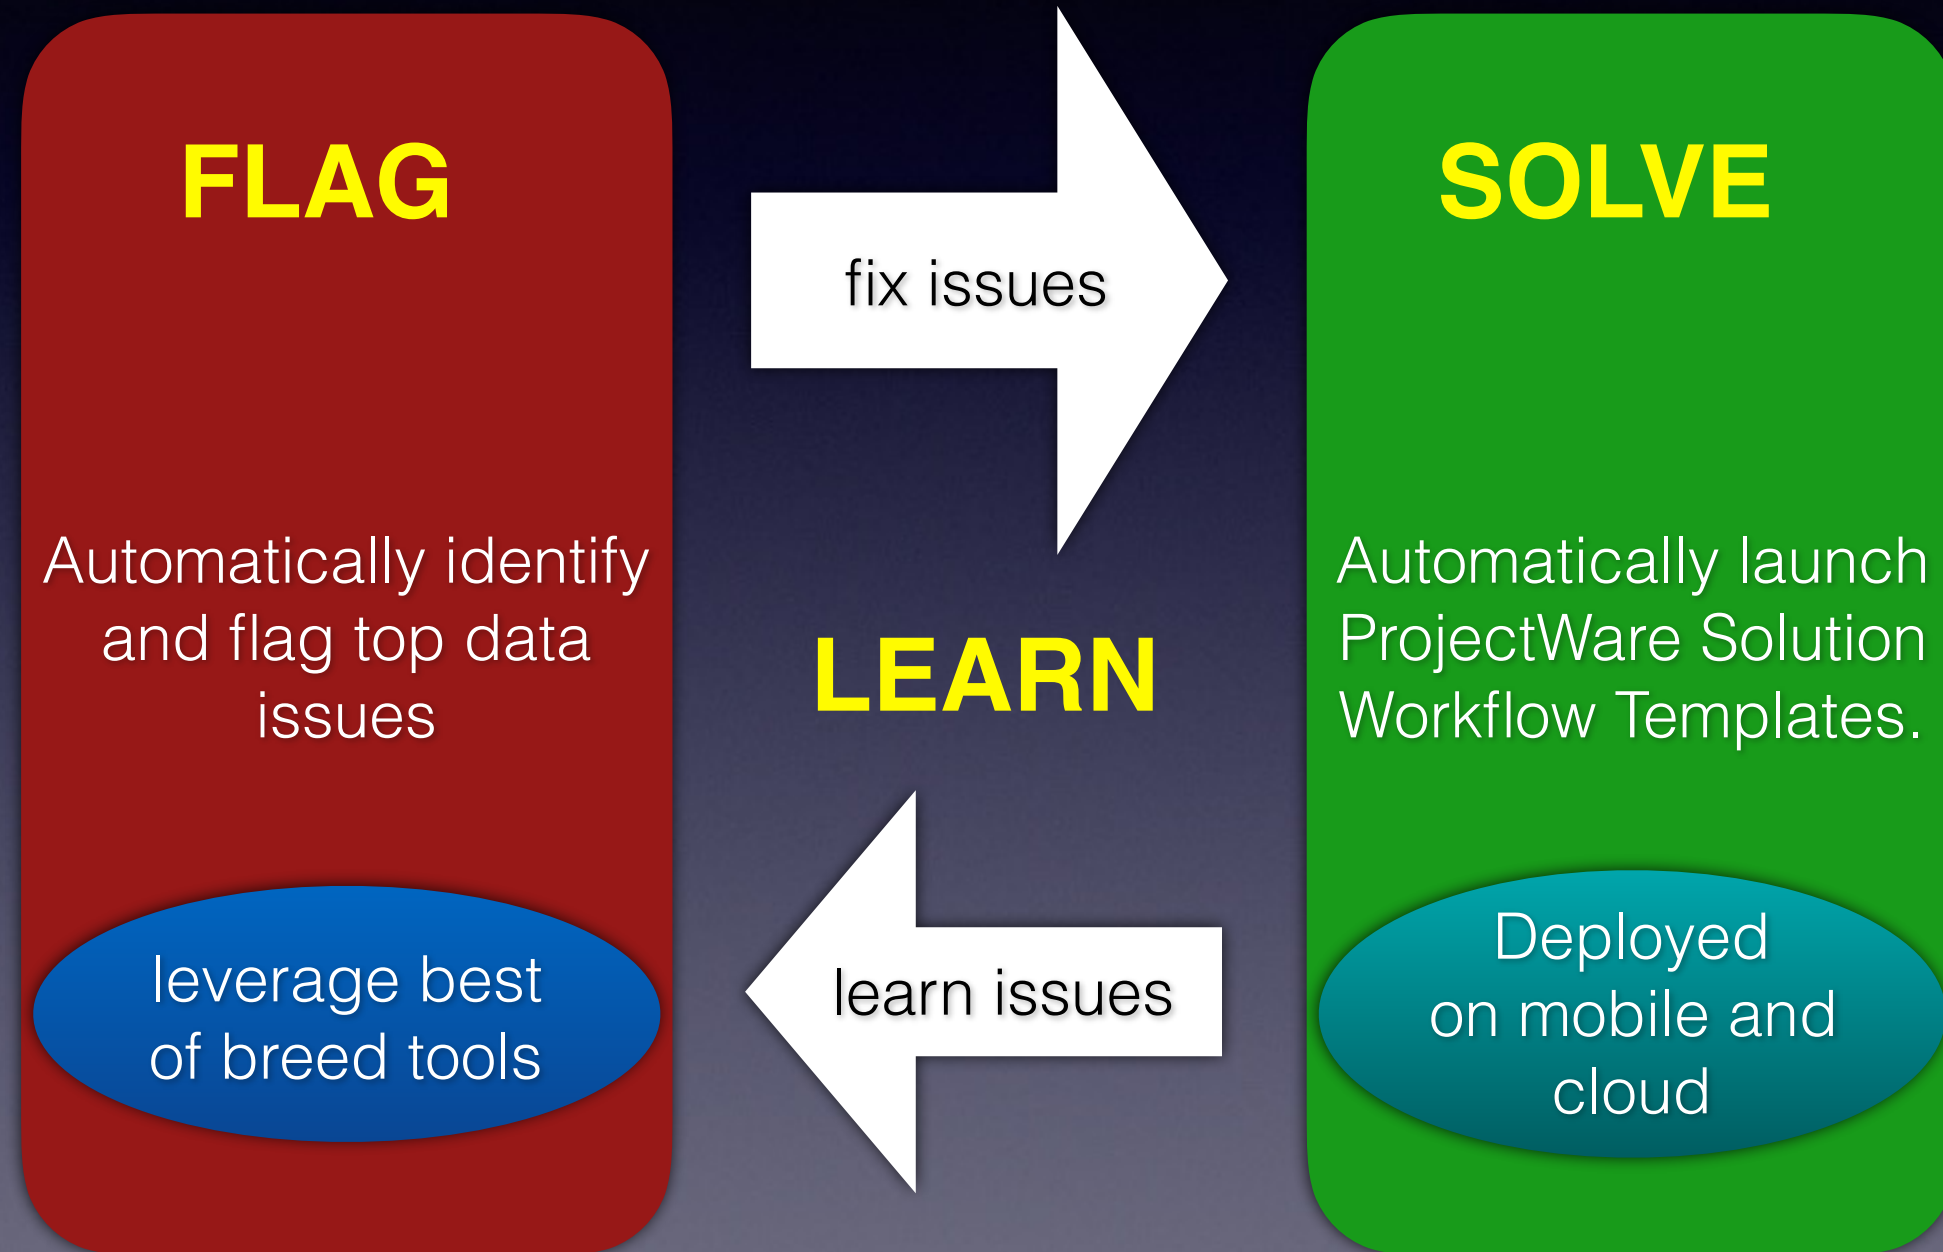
FLAG

Automatically identify and flag top data issues

leverage best of breed tools

fix issues

LEARN

learn issues

SOLVE

Automatically launch ProjectWare Solution Workflow Templates.

Deployed on mobile and cloud